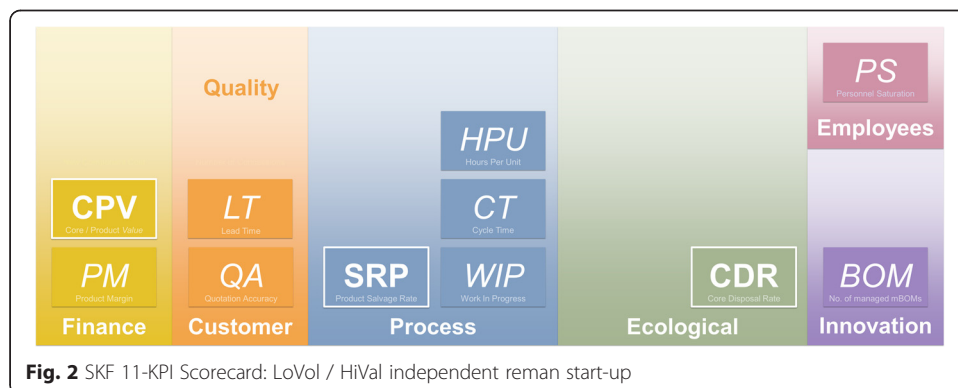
Quality

CPV
Core / Product Value

PM
Product Margin

Finance

LT
Lead Time

QA
Quotation Accuracy

Customer

HPU
Hours Per Unit

CT
Cycle Time

SRP
Product Salvage Rate

WIP
Work In Progress

Process

CDR
Core Disposal Rate

Ecological

PS
Personnel Saturation

Employees

BOM
No. of managed mBOMs

Innovation

**Fig. 2** SKF 11-KPI Scorecard: LoVol / HiVal independent reman start-up